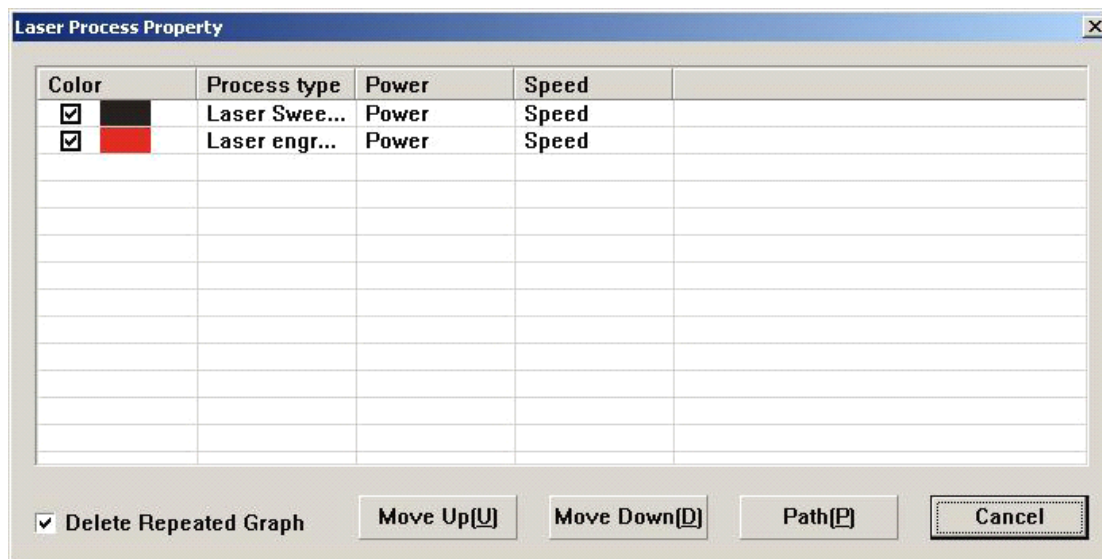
Laser Process Property

| Color | Process type | Power | Speed |
|---|---|---|---|
| ☑ | Laser Swee... | Power | Speed |
| ☑ | Laser engr... | Power | Speed |

☑ Delete Repeated Graph

Move Up(U)

Move Down(D)

Path(P)

Cancel